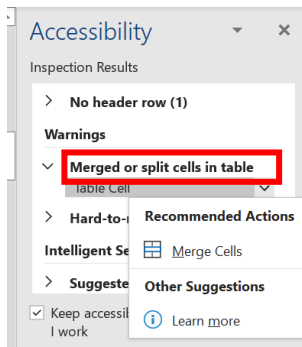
Accessibility

Inspection Results

No header row (1)

Warnings

Merged or split cells in table

Table Cell

Hard-to-r

Intelligent Se

Suggeste

Keep accessib I work

Recommended Actions

Merge Cells

Other Suggestions

Learn more